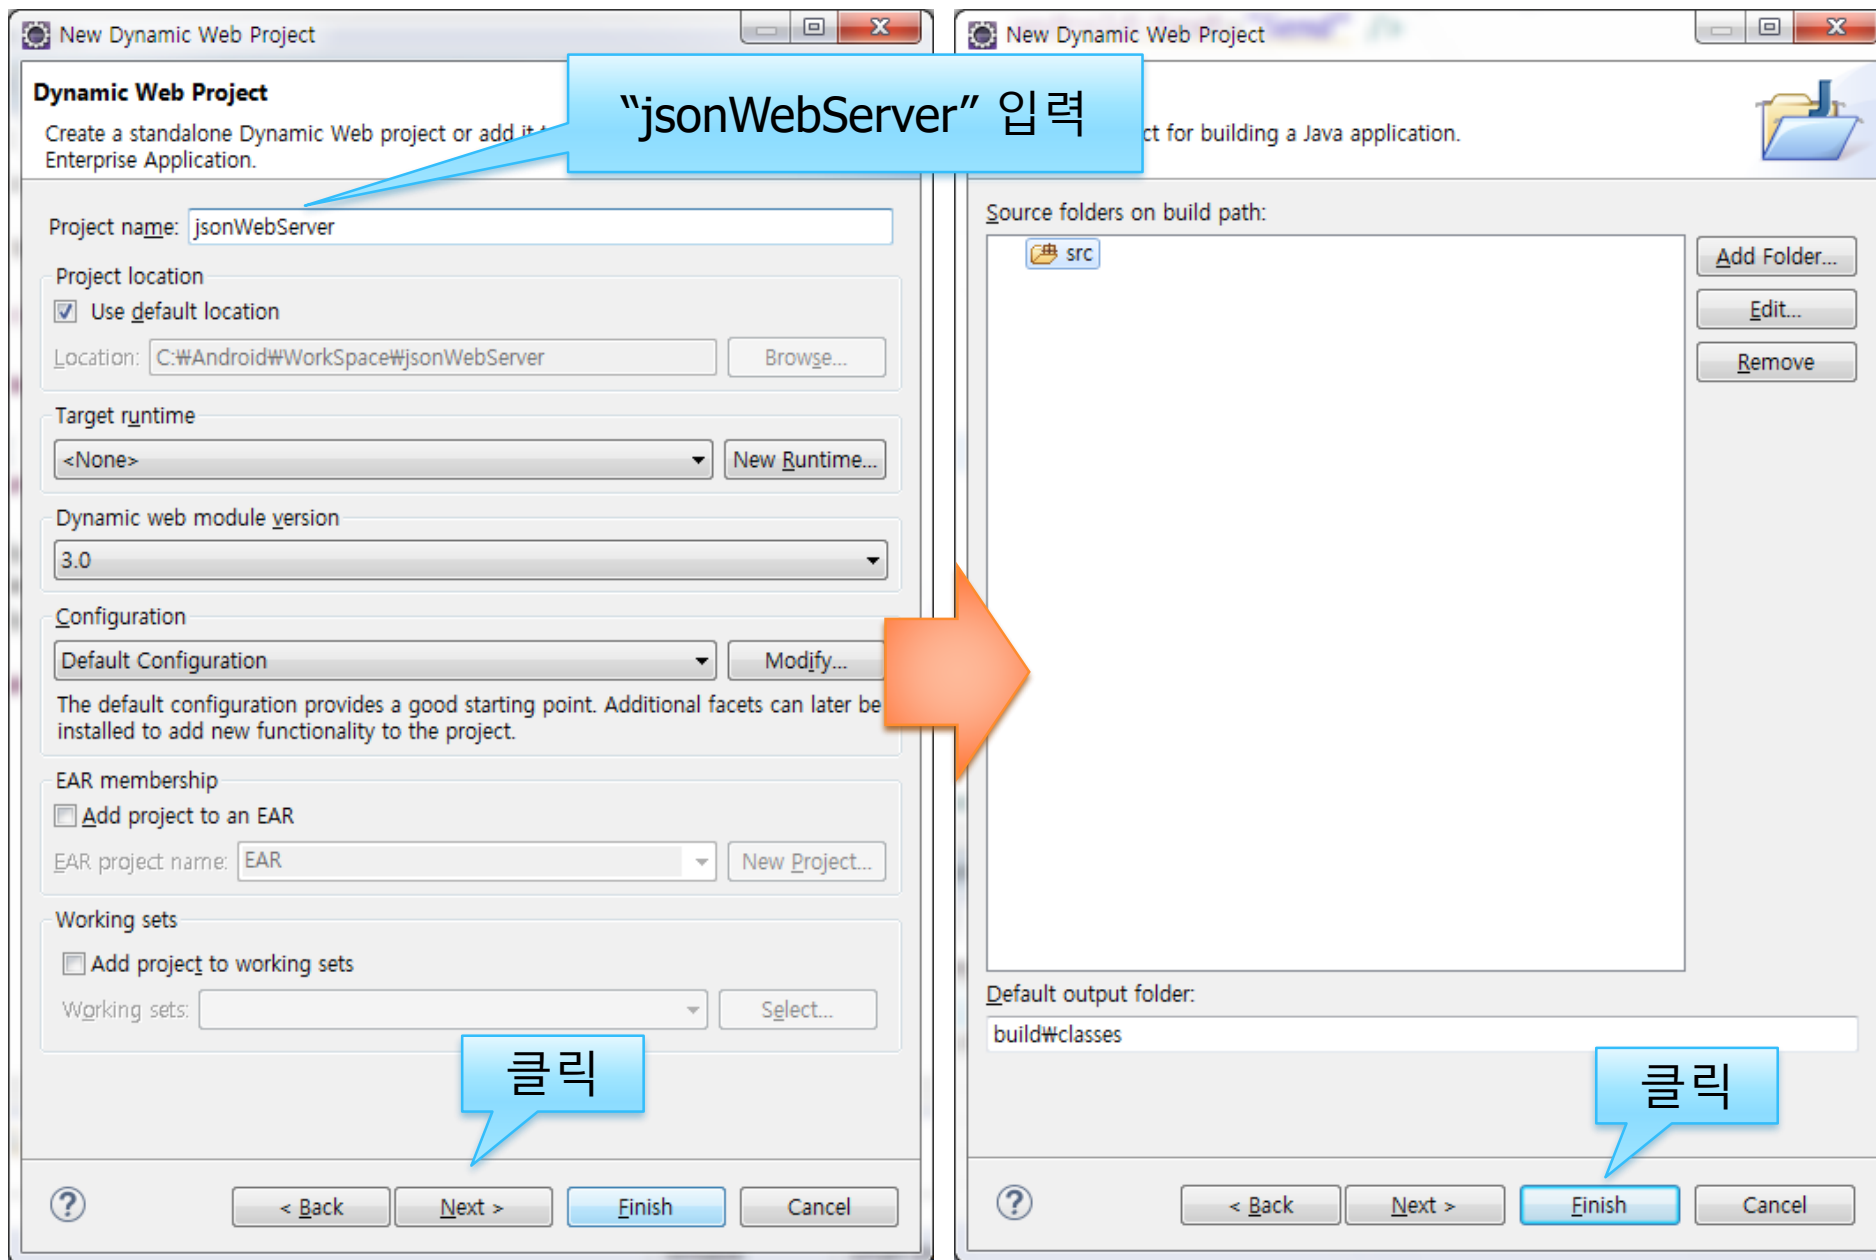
New Dynamic Web Project

Dynamic Web Project

Create a standalone Dynamic Web project or add it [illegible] Enterprise Application.

“jsonWebServer” 입력

Project name: jsonWebServer

Project location

Use default location

Location: C:₩Android₩WorkSpace₩jsonWebServer

Browse...

Target runtime

<None>

New Runtime...

Dynamic web module version

3.0

Configuration

Default Configuration

Modify...

The default configuration provides a good starting point. Additional facets can later be installed to add new functionality to the project.

EAR membership

Add project to an EAR

EAR project name: EAR

New Project...

Working sets

Add project to working sets

Working sets:

Select...

클릭

< Back

Next >

Finish

Cancel

New Dynamic Web Project

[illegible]ct for building a Java application.

Source folders on build path:

src

Add Folder...

Edit...

Remove

Default output folder:

build₩classes

클릭

< Back

Next >

Finish

Cancel